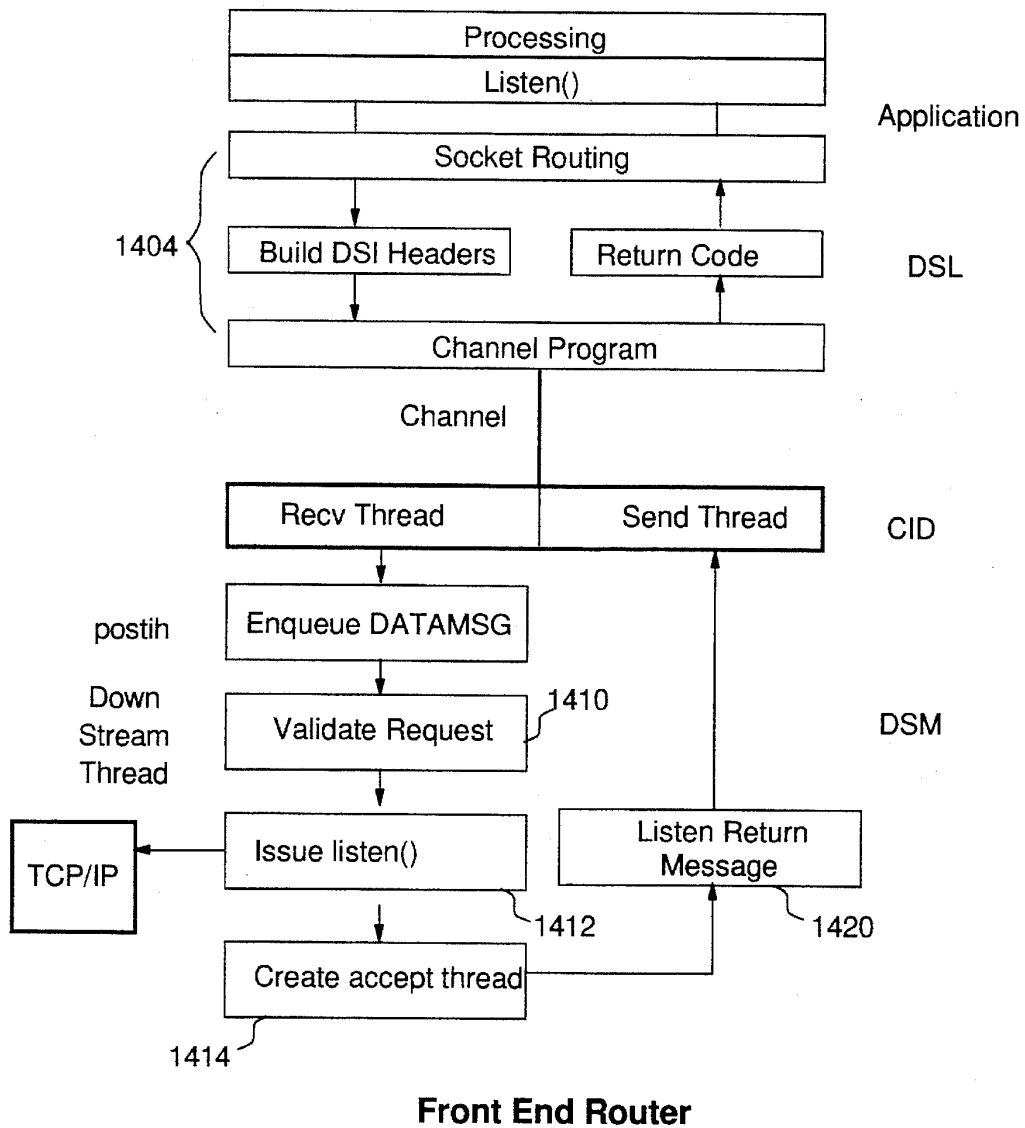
Processing
Listen()
Application
Socket Routing
1404
Build DSI Headers
Return Code
DSL
Channel Program
Channel
Recv Thread
Send Thread
CID
postih
Enqueue DATAMSG
Down Stream Thread
Validate Request
1410
DSM
TCP/IP
Issue listen()
Listen Return Message
1412
1420
Create accept thread
1414
Front End Router